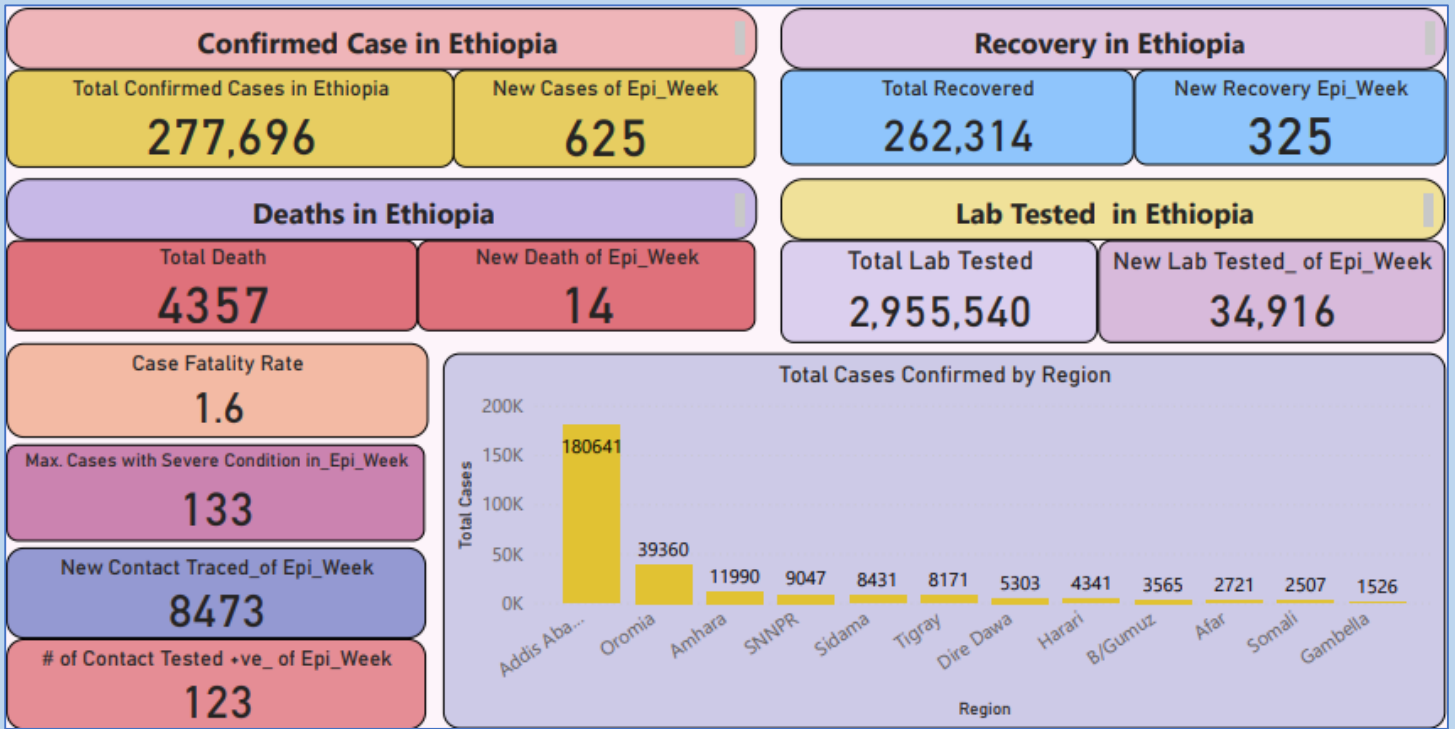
Confirmed Case in Ethiopia

Total Confirmed Cases in Ethiopia
277,696

New Cases of Epi_Week
625

Recovery in Ethiopia

Total Recovered
262,314

New Recovery Epi_Week
325

Deaths in Ethiopia

Total Death
4357

New Death of Epi_Week
14

Lab Tested in Ethiopia

Total Lab Tested
2,955,540

New Lab Tested_ of Epi_Week
34,916

Case Fatality Rate
1.6

Max. Cases with Severe Condition in_Epi_Week
133

New Contact Traced_of Epi_Week
8473

# of Contact Tested +ve_ of Epi_Week
123

Total Cases Confirmed by Region

200K
150K
100K
50K
0K

Total Cases

180641
39360
11990
9047
8431
8171
5303
4341
3565
2721
2507
1526

Addis Aba...
Oromia
Amhara
SNNPR
Sidama
Tigray
Dire Dawa
Harari
B/Gumuz
Afar
Somali
Gambella

Region